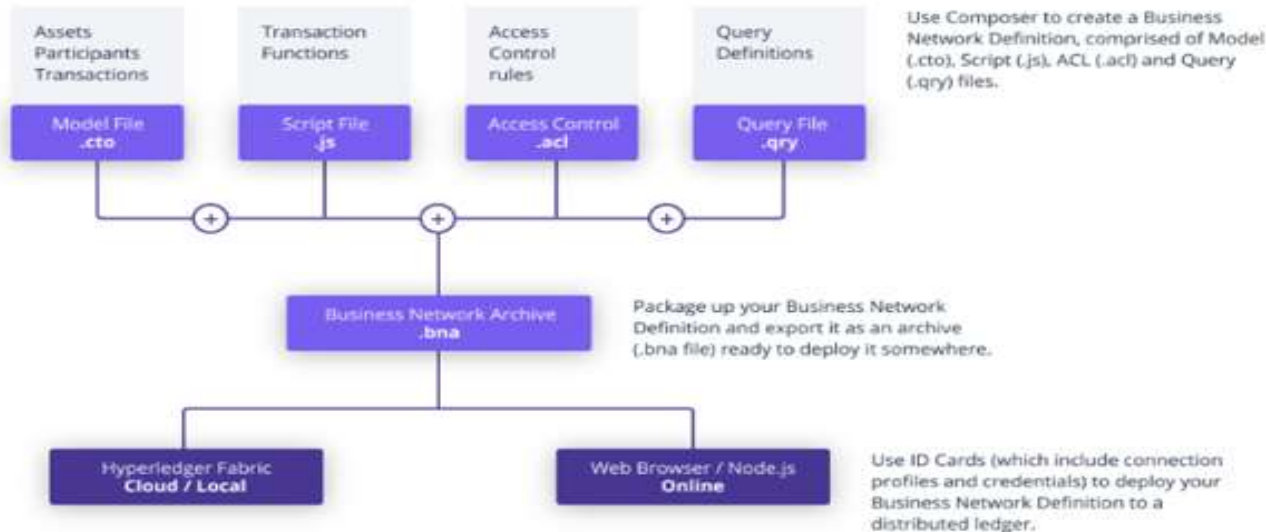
Assets
Participants
Transactions

Model File
.cto

Transaction
Functions

Script File
.js

Access
Control
rules

Access Control
.acl

Query
Definitions

Query File
.qry

Use Composer to create a Business Network Definition, comprised of Model (.cto), Script (.js), ACL (.acl) and Query (.qry) files.

+

+

+

Business Network Archive
.bna

Package up your Business Network Definition and export it as an archive (.bna file) ready to deploy it somewhere.

Hyperledger Fabric
Cloud / Local

Web Browser / Node.js
Online

Use ID Cards (which include connection profiles and credentials) to deploy your Business Network Definition to a distributed ledger.